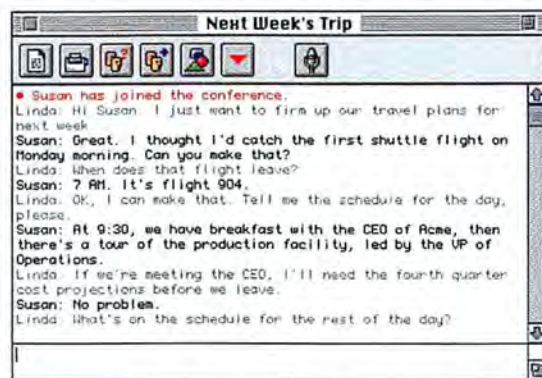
Next Week's Trip

• Susan has joined the conference.
Linda: Hi Susan. I just want to firm up our travel plans for next week
Susan: Great. I thought I'd catch the first shuttle flight on Monday morning. Can you make that?
Linda: When does that flight leave?
Susan: 7 AM. It's flight 904.
Linda: OK, I can make that. Tell me the schedule for the day, please.
Susan: At 9:30, we have breakfast with the CEO of Acme, then there's a tour of the production facility, led by the VP of Operations.
Linda: If we're meeting the CEO, I'll need the fourth quarter cost projections before we leave.
Susan: No problem.
Linda: What's on the schedule for the rest of the day?